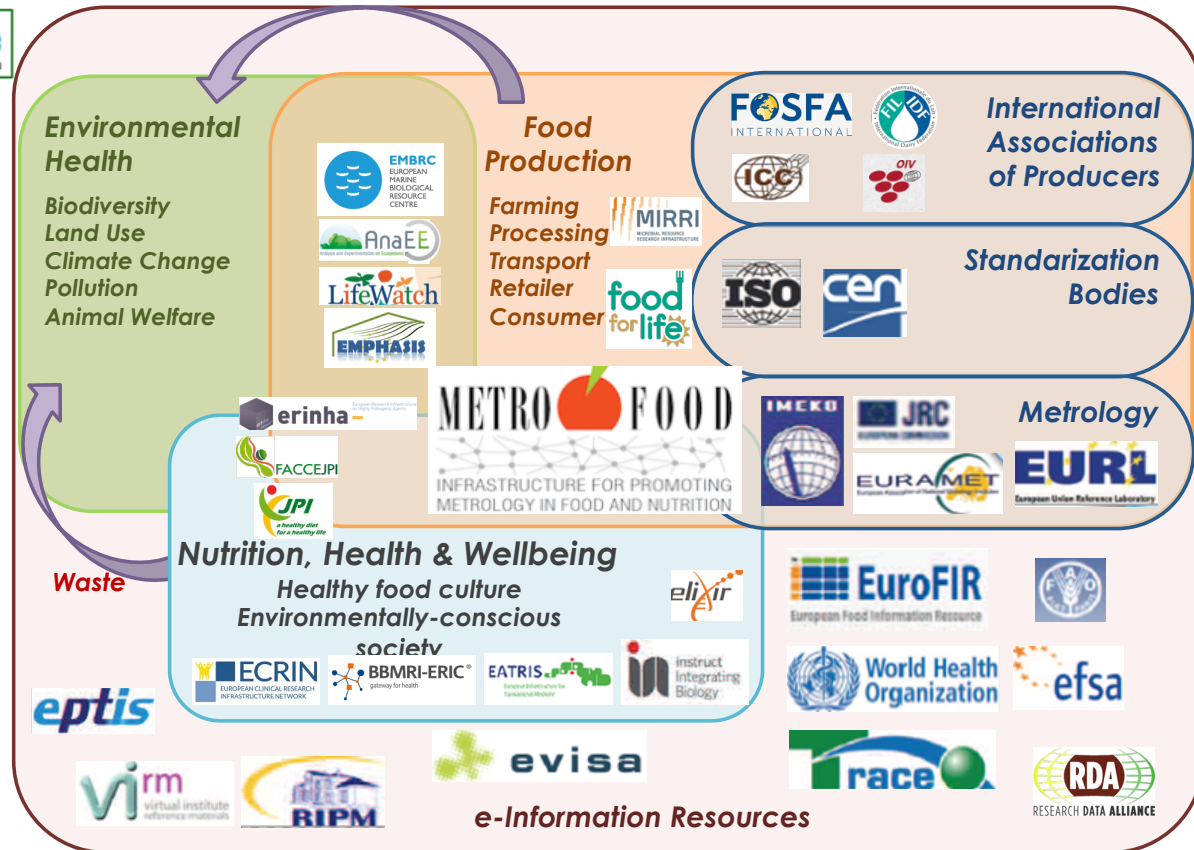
Environmental Health

Biodiversity
Land Use
Climate Change
Pollution
Animal Welfare

Food Production

Farming
Processing
Transport
Retailer
Consumer

EMBRC EUROPEAN MARINE BIOLOGICAL RESOURCE CENTRE

AnaEE

LifeWatch

EMPHASIS

MIRRI

food for life

FOSFA INTERNATIONAL

FIL IDF

ICC

OIV

International Associations of Producers

ISO

CEN

Standarization Bodies

IMEKO

JRC

EURAMET

EURL European Union Reference Laboratory

Metrology

erinha

FACCEJPI

JPI a healthy diet for a healthy life

METRO FOOD
INFRASTRUCTURE FOR PROMOTING METROLOGY IN FOOD AND NUTRITION

Nutrition, Health & Wellbeing
Healthy food culture
Environmentally-conscious society

Waste

elixir

ECRIN EUROPEAN CLINICAL RESEARCH INFRASTRUCTURE NETWORK

BBMRI-ERIC gateway for health

EATRIS

instruct Integrating Biology

EuroFIR European Food Information Resource

FAO

World Health Organization

efsa

eptis

evisa

Trace

RDA RESEARCH DATA ALLIANCE

virm virtual institute reference materials

BIPM

e-Information Resources